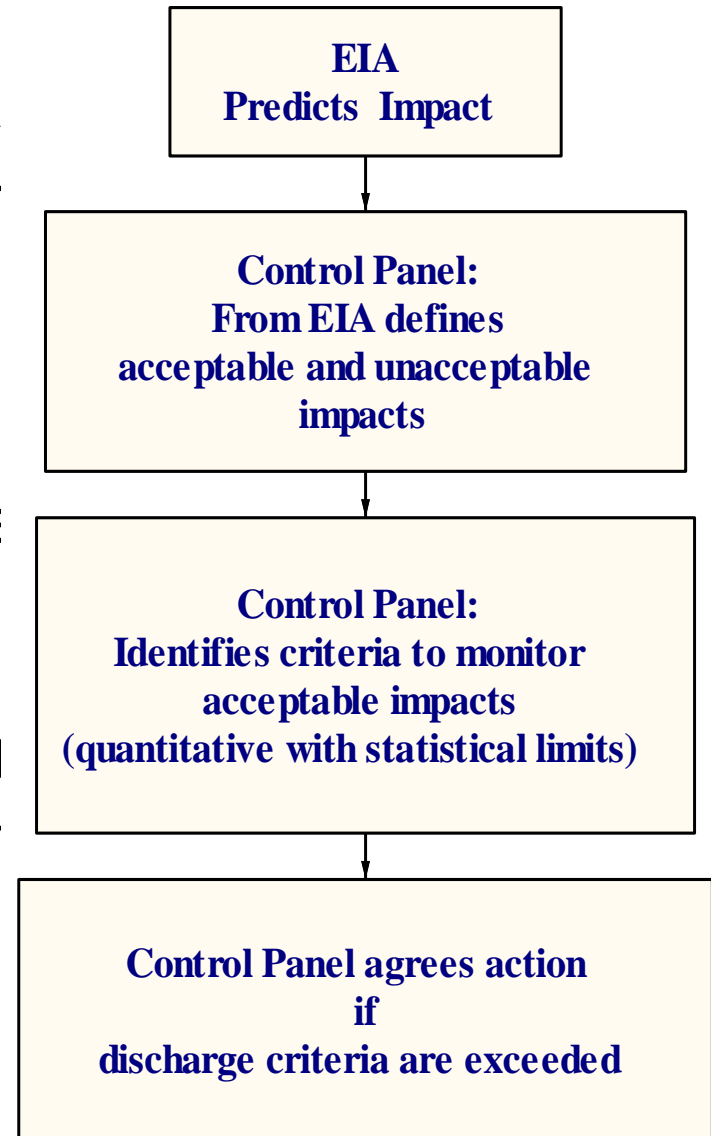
EIA
Predicts Impact

Control Panel:
From EIA defines
acceptable and unacceptable
impacts

Control Panel:
Identifies criteria to monitor
acceptable impacts
(quantitative with statistical limits)

Control Panel agrees action
if
discharge criteria are exceeded